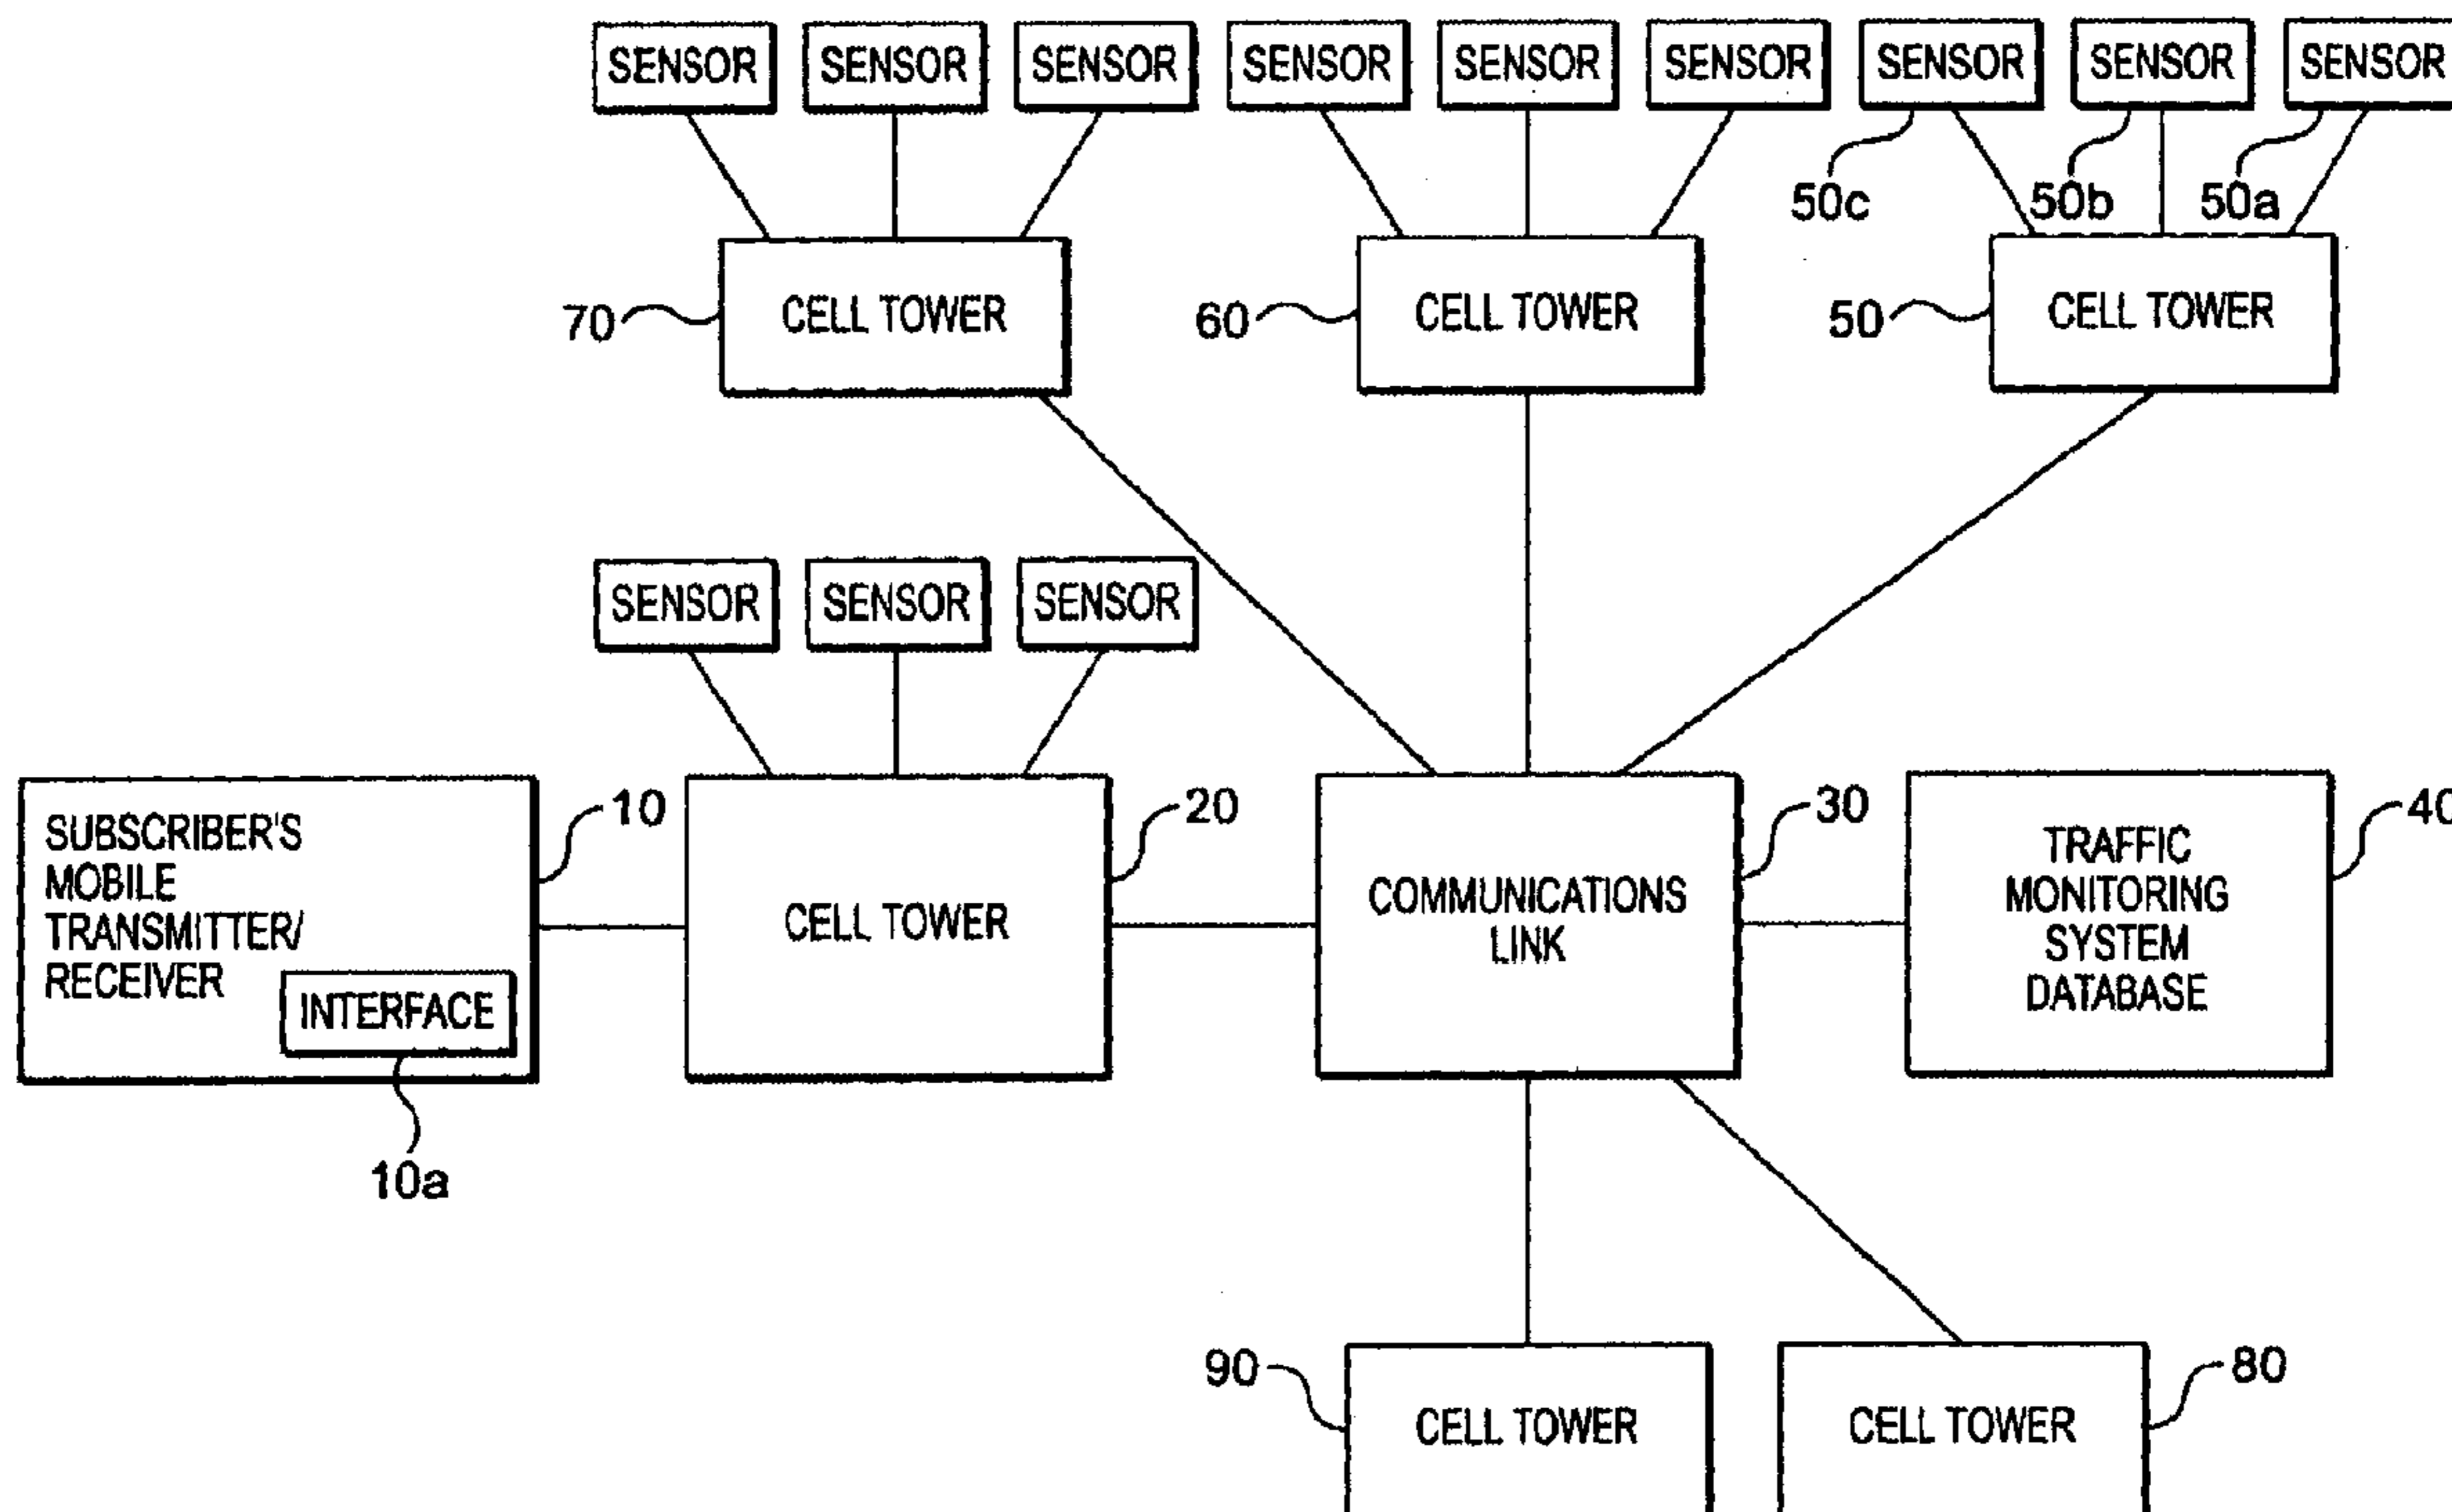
SENSOR SENSOR SENSOR SENSOR SENSOR SENSOR SENSOR SENSOR SENSOR

50c 50b 50a

70 CELL TOWER

60 CELL TOWER

50 CELL TOWER

SENSOR SENSOR SENSOR

SUBSCRIBER'S MOBILE TRANSMITTER/ RECEIVER

INTERFACE

10

10a

CELL TOWER

20

COMMUNICATIONS LINK

30

TRAFFIC MONITORING SYSTEM DATABASE

40

90 CELL TOWER

CELL TOWER 80